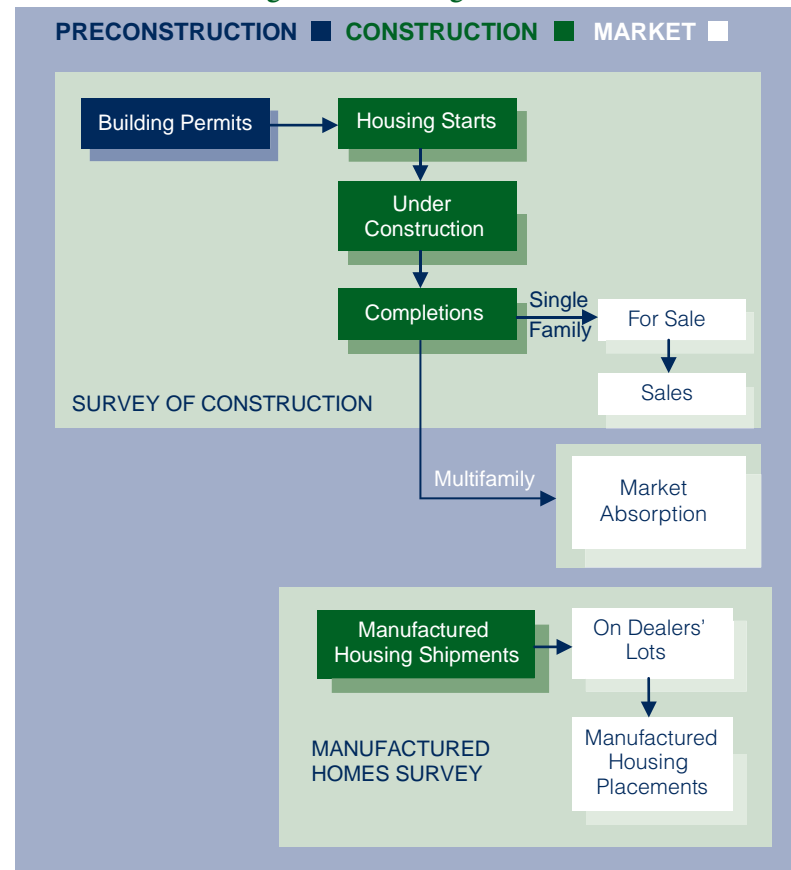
PRECONSTRUCTION CONSTRUCTION MARKET

Building Permits

Housing Starts

Under Construction

Completions

Single Family

For Sale

Sales

SURVEY OF CONSTRUCTION

Multifamily

Market Absorption

Manufactured Housing Shipments

On Dealers' Lots

MANUFACTURED HOMES SURVEY

Manufactured Housing Placements